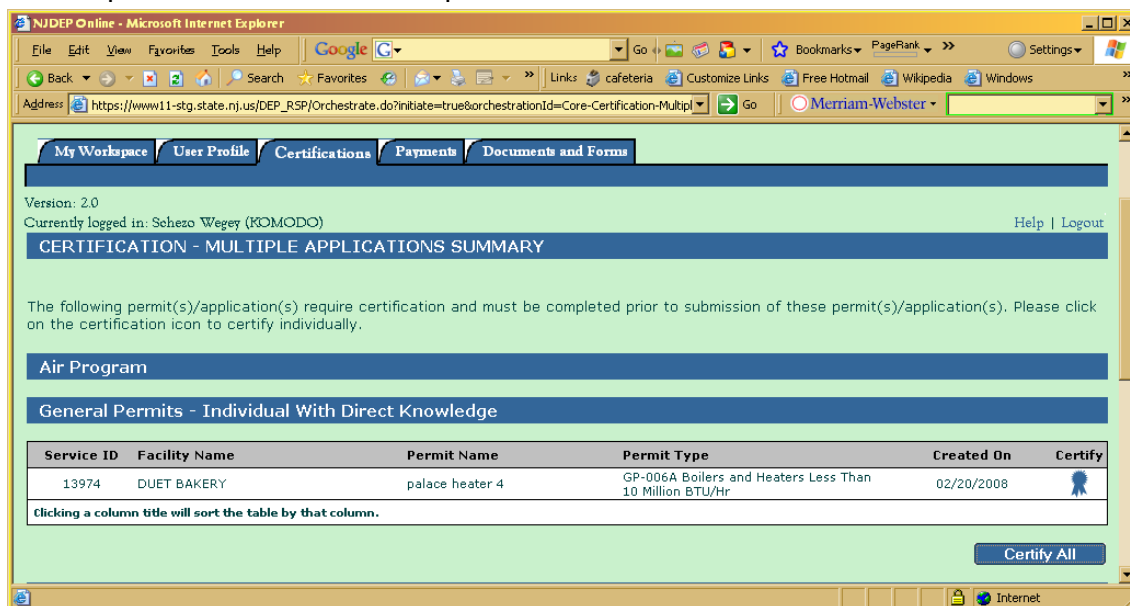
NJDEP Online - Microsoft Internet Explorer

File Edit View Favorites Tools Help Google Go Bookmarks PageRank Settings

Back Search Favorites Links cafeteria Customize Links Free Hotmail Wikipedia Windows

Address https://www11-stg.state.nj.us/DEP_RSP/Orchestrate.do?initiate=true&orchestrationId=Core-Certification-Multipl Go Merriam-Webster

My Workspace User Profile Certifications Payments Documents and Forms

Version: 2.0
Currently logged in: Schezo Wegey (KOMODO)

Help | Logout

CERTIFICATION - MULTIPLE APPLICATIONS SUMMARY

The following permit(s)/application(s) require certification and must be completed prior to submission of these permit(s)/application(s). Please click on the certification icon to certify individually.

Air Program

General Permits - Individual With Direct Knowledge

| Service ID | Facility Name | Permit Name | Permit Type | Created On | Certify |
|---|---|---|---|---|---|
| 13974 | DUET BAKERY | palace heater 4 | GP-006A Boilers and Heaters Less Than 10 Million BTU/Hr | 02/20/2008 | |

Clicking a column title will sort the table by that column.

Certify All

Internet